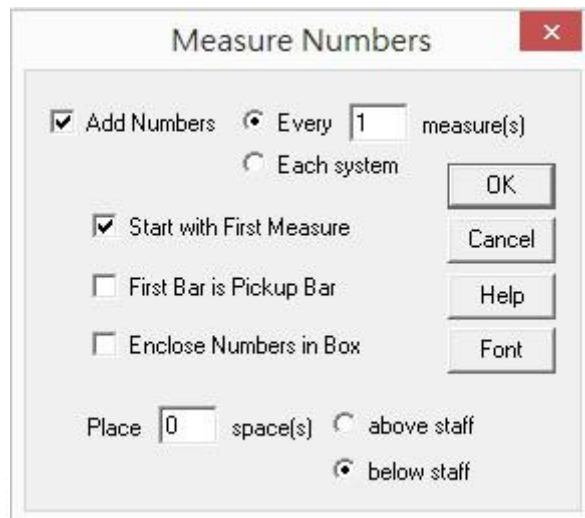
Measure Numbers

×

Add Numbers

Every 1 measure(s)

Each system

OK

Start with First Measure

Cancel

First Bar is Pickup Bar

Help

Enclose Numbers in Box

Font

Place 0 space(s)

above staff

below staff